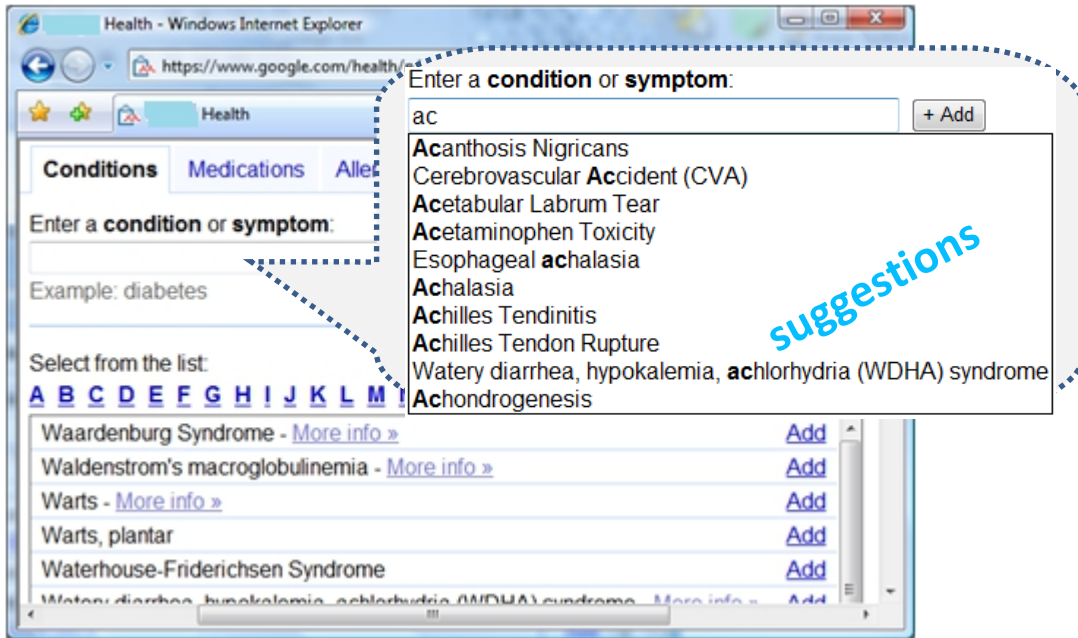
Health - Windows Internet Explorer

https://www.google.com/health/

Health

Conditions | Medications | Alle

Enter a **condition** or **symptom**:

Example: diabetes

Select from the list:

A B C D E F G H I J K L M

| | |
|---|---|
| Waardenburg Syndrome - More info » | Add |
| Waldenstrom's macroglobulinemia - More info » | Add |
| Warts - More info » | Add |
| Warts, plantar | Add |
| Waterhouse-Friderichsen Syndrome | Add |
| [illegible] | Add |

Enter a **condition** or **symptom**:

ac

+ Add

**Ac**anthosis Nigricans
Cerebrovascular **Ac**cident (CVA)
**Ac**etabular Labrum Tear
**Ac**etaminophen Toxicity
Esophageal **ac**halasia
**Ac**halasia
**Ac**hilles Tendinitis
**Ac**hilles Tendon Rupture
Watery diarrhea, hypokalemia, **ac**hlorhydria (WDHA) syndrome
**Ac**hondrogenesis

suggestions